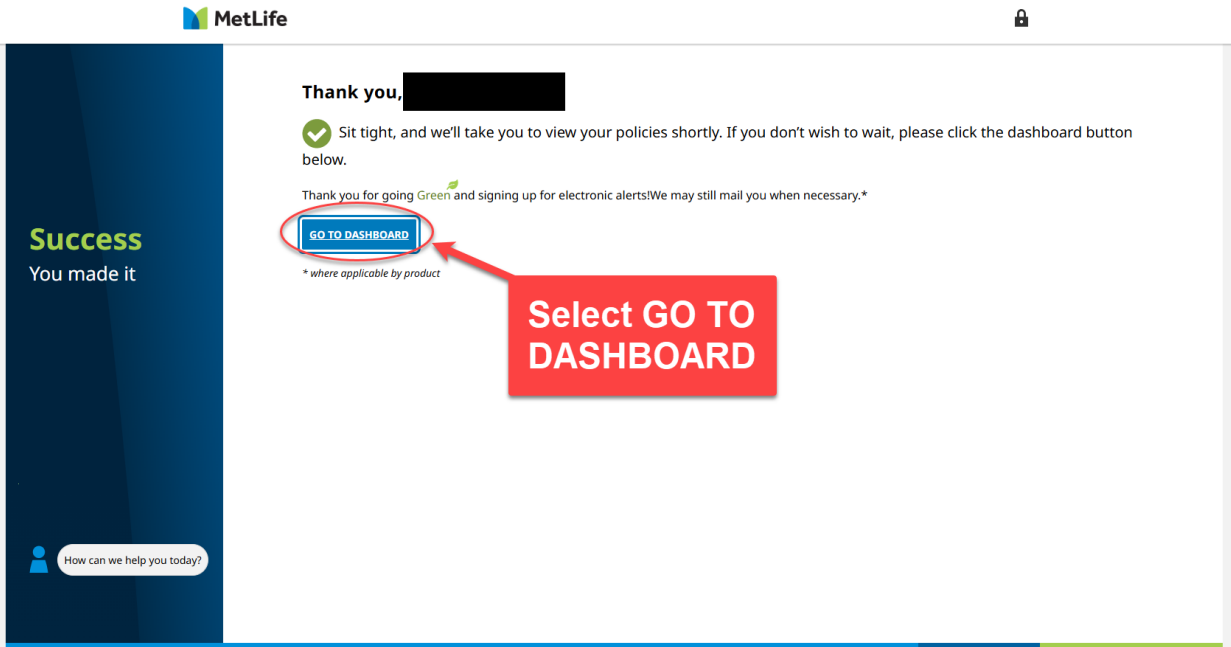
MetLife

Success
You made it

How can we help you today?

Thank you,

Sit tight, and we'll take you to view your policies shortly. If you don't wish to wait, please click the dashboard button below.

Thank you for going Green and signing up for electronic alerts!We may still mail you when necessary.*

GO TO DASHBOARD

* where applicable by product

Select GO TO DASHBOARD